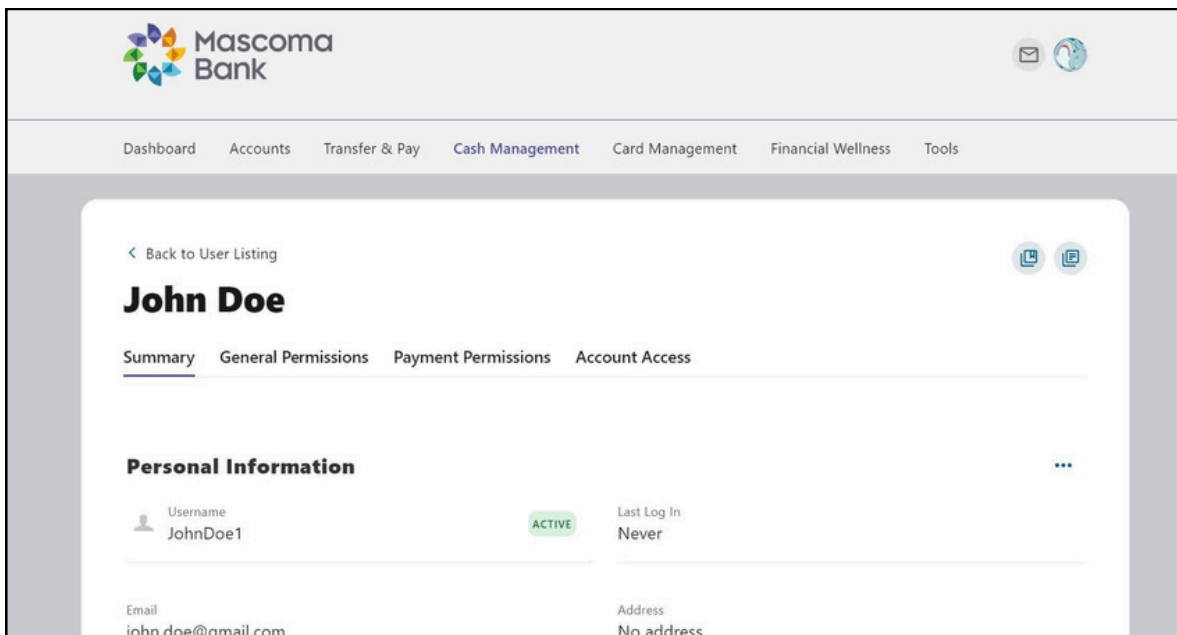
Mascoma Bank

Dashboard Accounts Transfer & Pay Cash Management Card Management Financial Wellness Tools

< Back to User Listing

John Doe

Summary General Permissions Payment Permissions Account Access

Personal Information

...

Username
JohnDoe1

ACTIVE

Last Log In
Never

Email
john.doe@gmail.com

Address
No address